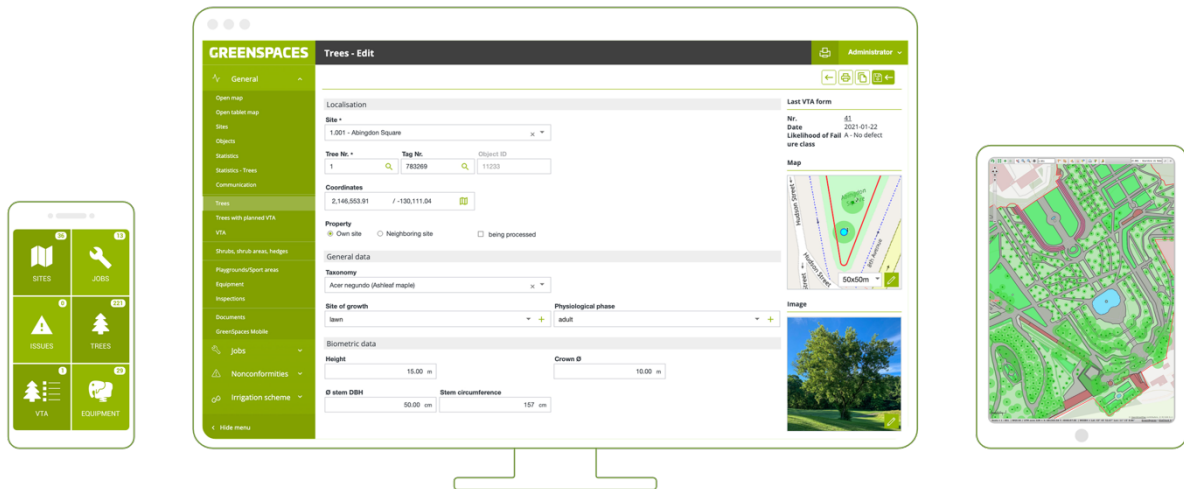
36 SITES
13 JOBS
0 ISSUES
221 TREES
1 VTA
25 EQUIPMENT

GREENSPACES

General
Open map
Open tablet map
Sites
Objects
Statistics
Statistics - Trees
Communication
Trees
Trees with planned VTA
VTA
Shrubs, shrub areas, hedges
Playgrounds/Sport areas
Equipment
Inspections
Documents
GreenSpaces Mobile
Jobs
Nonconformities
Irrigation scheme
Hide menu

Trees - Edit
Administrator

Localisation
Site *
1.001 - Abingdon Square
Tree Nr. *
1
Tag Nr.
783269
Object ID
11233
Coordinates
2,146,553.91 / -130,111.04
Property
Own site
Neighboring site
being processed

General data
Taxonomy
Acer negundo (Ashleaf maple)
Site of growth
lawn
Physiological phase
adult

Biometric data
Height
15.00 m
Crown Ø
10.00 m
Ø stem DBH
50.00 cm
Stem circumference
157 cm

Last VTA form
Nr. 41
Date 2021-01-22
Likelihood of Failure class A - No defect

Map
Hudson Street
50x50m

Image